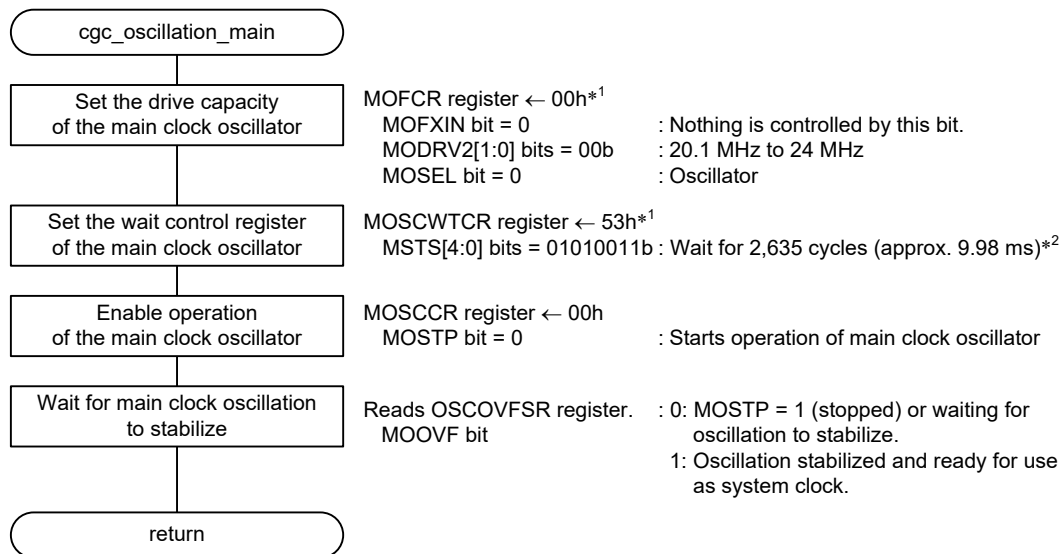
cgc_oscillation_main

Set the drive capacity of the main clock oscillator

MOFCR register ← 00h$*^1$
MOFXIN bit = 0 : Nothing is controlled by this bit.
MODRV2[1:0] bits = 00b : 20.1 MHz to 24 MHz
MOSEL bit = 0 : Oscillator

Set the wait control register of the main clock oscillator

MOSCWTCR register ← 53h$*^1$
MSTS[4:0] bits = 01010011b : Wait for 2,635 cycles (approx. 9.98 ms)$*^2$

Enable operation of the main clock oscillator

MOSCCR register ← 00h
MOSTP bit = 0 : Starts operation of main clock oscillator

Wait for main clock oscillation to stabilize

Reads OSCOVFSR register. : 0: MOSTP = 1 (stopped) or waiting for oscillation to stabilize.
MOOVF bit
1: Oscillation stabilized and ready for use as system clock.

return